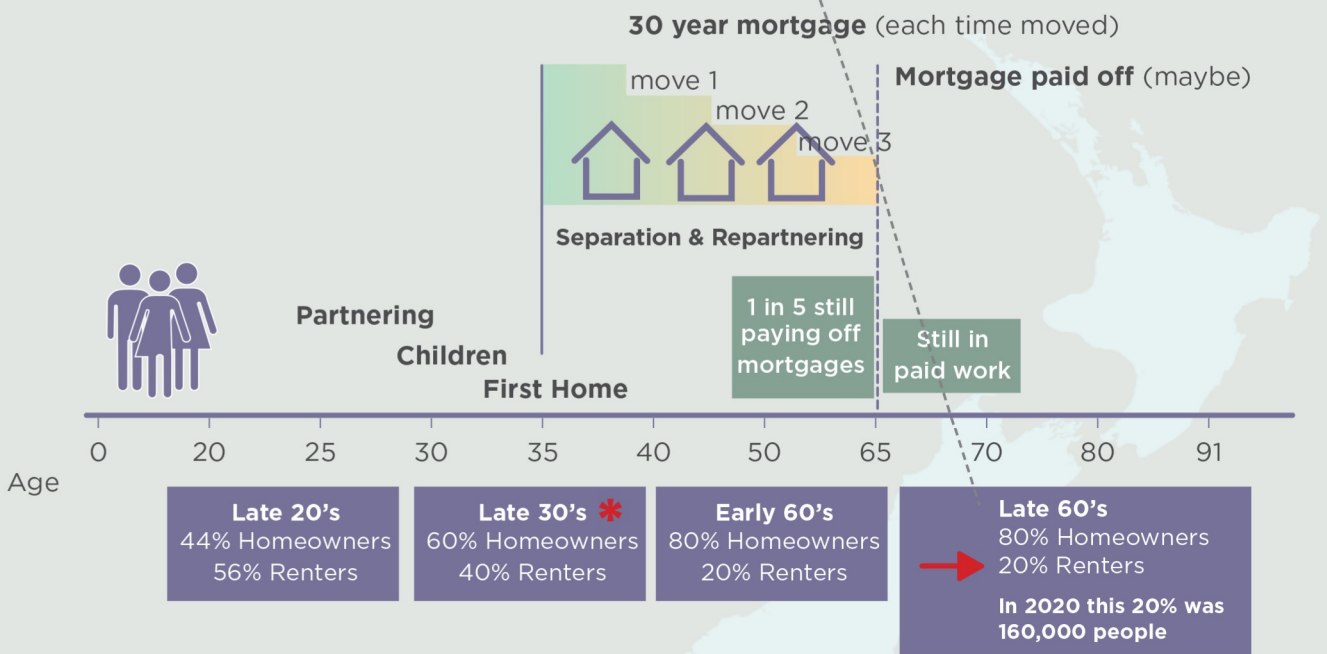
**30 year mortgage** (each time moved)

move 1

move 2

move 3

**Mortgage paid off** (maybe)

**Separation & Repartnering**

**Partnering**

**Children**

**First Home**

1 in 5 still paying off mortgages

Still in paid work

0 20 25 30 35 40 50 65 70 80 91

Age

**Late 20's**
44% Homeowners
56% Renters

**Late 30's** *
60% Homeowners
40% Renters

**Early 60's**
80% Homeowners
20% Renters

**Late 60's**
80% Homeowners
20% Renters
**In 2020 this 20% was 160,000 people**